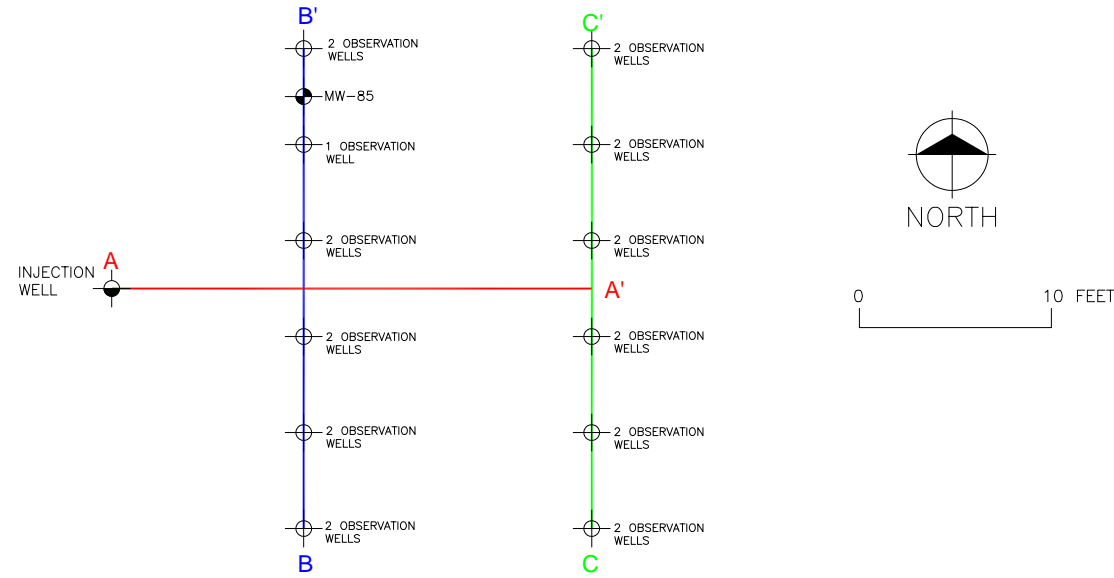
B'

2 OBSERVATION WELLS

MW-85

1 OBSERVATION WELL

2 OBSERVATION WELLS

INJECTION WELL

A

2 OBSERVATION WELLS

2 OBSERVATION WELLS

2 OBSERVATION WELLS

B

C'

2 OBSERVATION WELLS

2 OBSERVATION WELLS

2 OBSERVATION WELLS

A'

2 OBSERVATION WELLS

2 OBSERVATION WELLS

2 OBSERVATION WELLS

C

NORTH

0 10 FEET